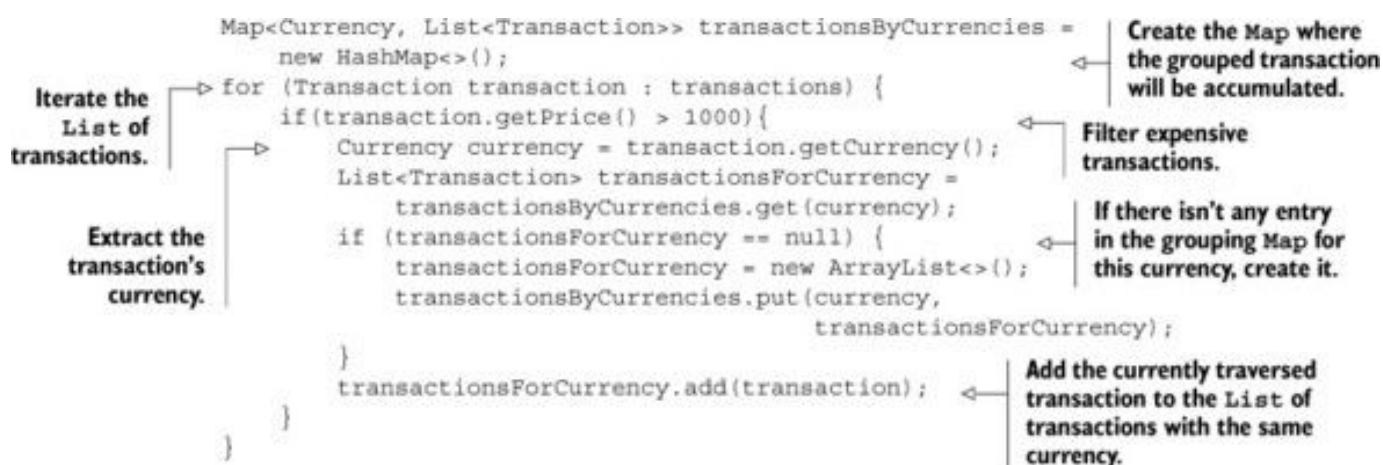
Map<Currency, List<Transaction>> transactionsByCurrencies =
    new HashMap<>();
for (Transaction transaction : transactions) {
    if(transaction.getPrice() > 1000){
        Currency currency = transaction.getCurrency();
        List<Transaction> transactionsForCurrency =
            transactionsByCurrencies.get(currency);
        if (transactionsForCurrency == null) {
            transactionsForCurrency = new ArrayList<>();
            transactionsByCurrencies.put(currency,
                                         transactionsForCurrency);
        }
        transactionsForCurrency.add(transaction);
    }
}

Create the Map where the grouped transaction will be accumulated.

Iterate the List of transactions.

Filter expensive transactions.

Extract the transaction's currency.

If there isn't any entry in the grouping Map for this currency, create it.

Add the currently traversed transaction to the List of transactions with the same currency.